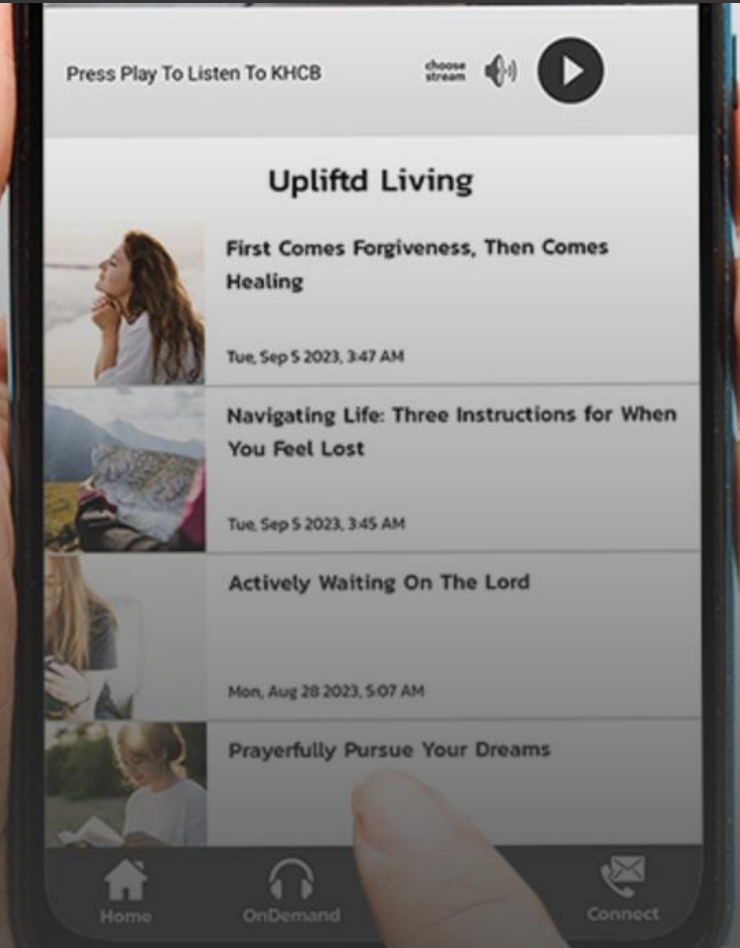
Press Play To Listen To KHCB

choose stream

Upliftd Living

First Comes Forgiveness, Then Comes Healing

Tue, Sep 5 2023, 3:47 AM

Navigating Life: Three Instructions for When You Feel Lost

Tue, Sep 5 2023, 3:45 AM

Actively Waiting On The Lord

Mon, Aug 28 2023, 5:07 AM

Prayerfully Pursue Your Dreams

Home

OnDemand

Connect